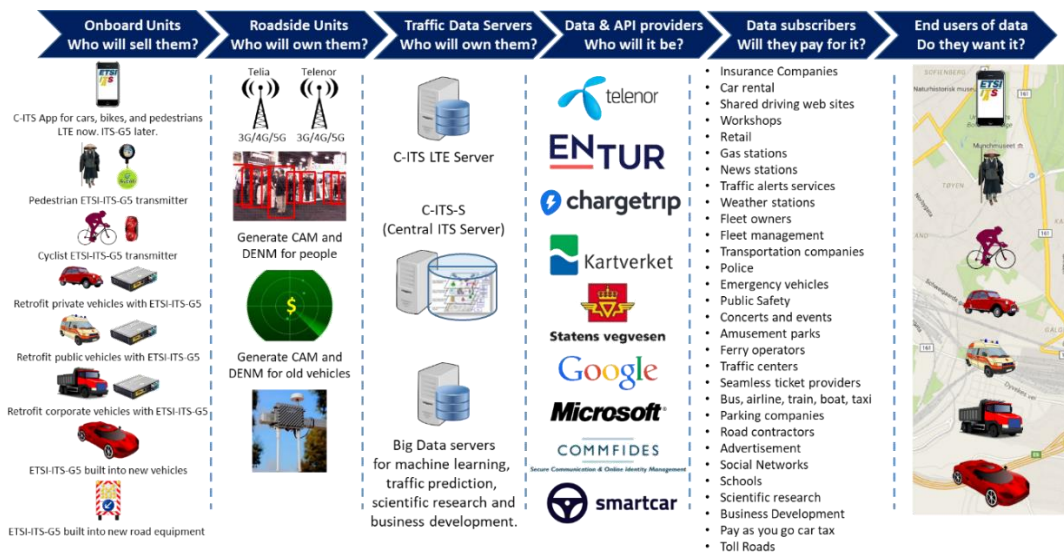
Onboard Units
Who will sell them?

C-ITS App for cars, bikes, and pedestrians LTE now. ITS-G5 later.

Pedestrian ETSI-ITS-G5 transmitter

Cyclist ETSI-ITS-G5 transmitter

Retrofit private vehicles with ETSI-ITS-G5

Retrofit public vehicles with ETSI-ITS-G5

Retrofit corporate vehicles with ETSI-ITS-G5

ETSI-ITS-G5 built into new vehicles

ETSI-ITS-G5 built into new road equipment

Roadside Units
Who will own them?

Telia
3G/4G/5G
Telenor
3G/4G/5G

Generate CAM and DENM for people

$

Generate CAM and DENM for old vehicles

Traffic Data Servers
Who will own them?

C-ITS LTE Server

C-ITS-S
(Central ITS Server)

Big Data servers for machine learning, traffic prediction, scientific research and business development.

Data & API providers
Who will it be?

telenor
ENTUR
chargetrip
Kartverket
Statens vegvesen
Google
Microsoft
COMMFIDES
Secure Communication & Online Identity Management
smartcar

Data subscribers
Will they pay for it?

• Insurance Companies
• Car rental
• Shared driving web sites
• Workshops
• Retail
• Gas stations
• News stations
• Traffic alerts services
• Weather stations
• Fleet owners
• Fleet management
• Transportation companies
• Police
• Emergency vehicles
• Public Safety
• Concerts and events
• Amusement parks
• Ferry operators
• Traffic centers
• Seamless ticket providers
• Bus, airline, train, boat, taxi
• Parking companies
• Road contractors
• Advertisement
• Social Networks
• Schools
• Scientific research
• Business Development
• Pay as you go car tax
• Toll Roads

End users of data
Do they want it?

SOFIENBERG
Naturhistorisk museum
Munchmuseet
TØYEN